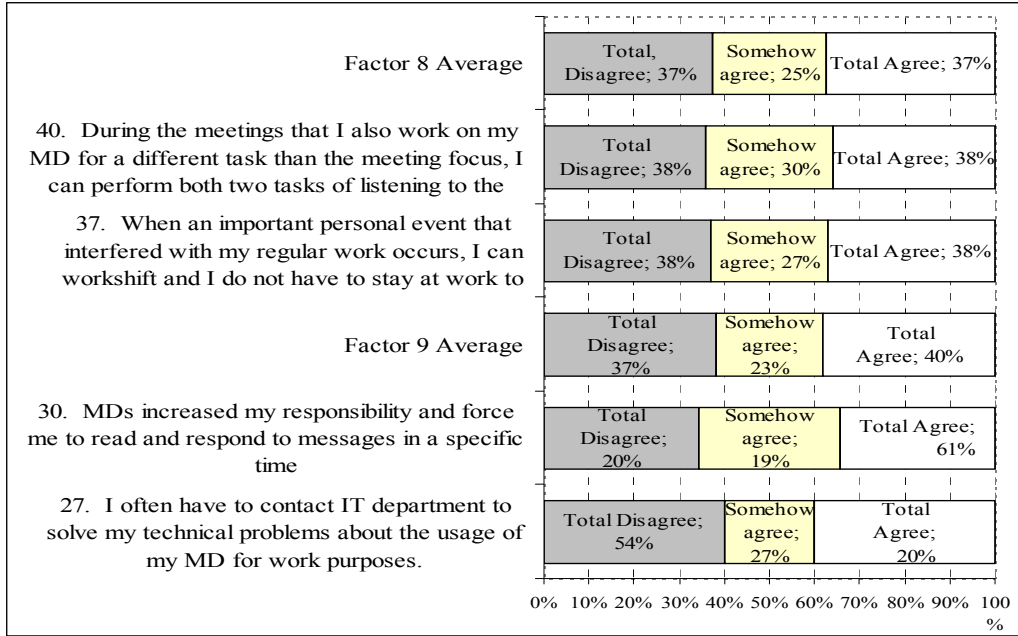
Factor 8 Average

Total, Disagree; 37%

Somehow agree; 25%

Total Agree; 37%

40. During the meetings that I also work on my MD for a different task than the meeting focus, I can perform both two tasks of listening to the

Total Disagree; 38%

Somehow agree; 30%

Total Agree; 38%

37. When an important personal event that interfered with my regular work occurs, I can workshift and I do not have to stay at work to

Total Disagree; 38%

Somehow agree; 27%

Total Agree; 38%

Factor 9 Average

Total Disagree; 37%

Somehow agree; 23%

Total Agree; 40%

30. MDs increased my responsibility and force me to read and respond to messages in a specific time

Total Disagree; 20%

Somehow agree; 19%

Total Agree; 61%

27. I often have to contact IT department to solve my technical problems about the usage of my MD for work purposes.

Total Disagree; 54%

Somehow agree; 27%

Total Agree; 20%

0% 10% 20% 30% 40% 50% 60% 70% 80% 90% 100 %